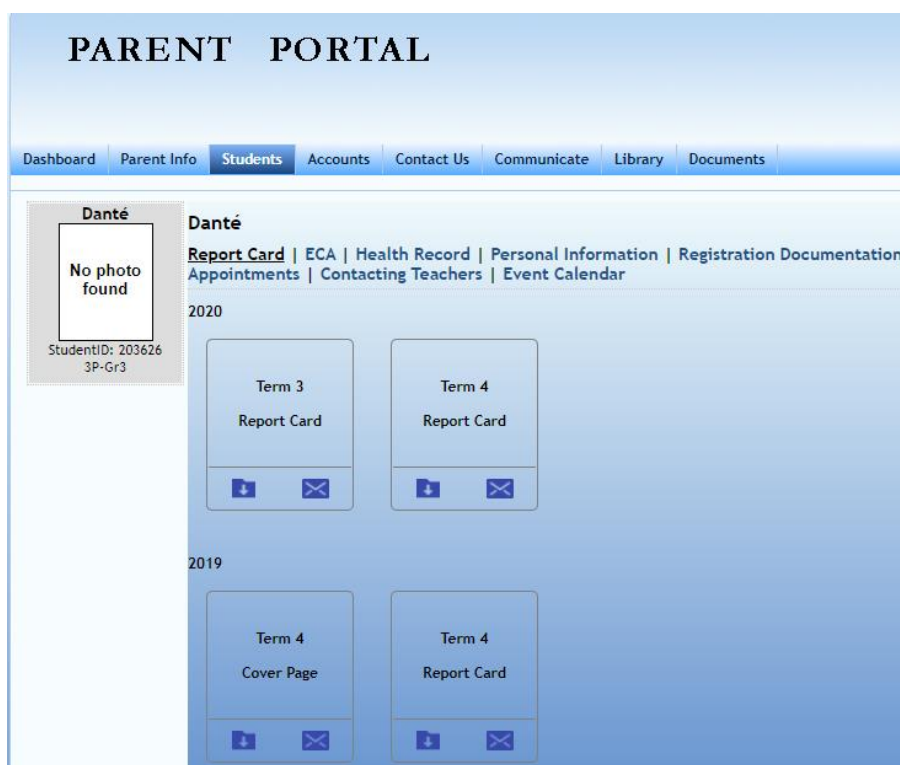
PARENT PORTAL

Dashboard | Parent Info | Students | Accounts | Contact Us | Communicate | Library | Documents

Danté

No photo found

StudentID: 203626
3P-Gr3

Danté

Report Card | ECA | Health Record | Personal Information | Registration Documentation
Appointments | Contacting Teachers | Event Calendar

2020

Term 3
Report Card

Term 4
Report Card

2019

Term 4
Cover Page

Term 4
Report Card